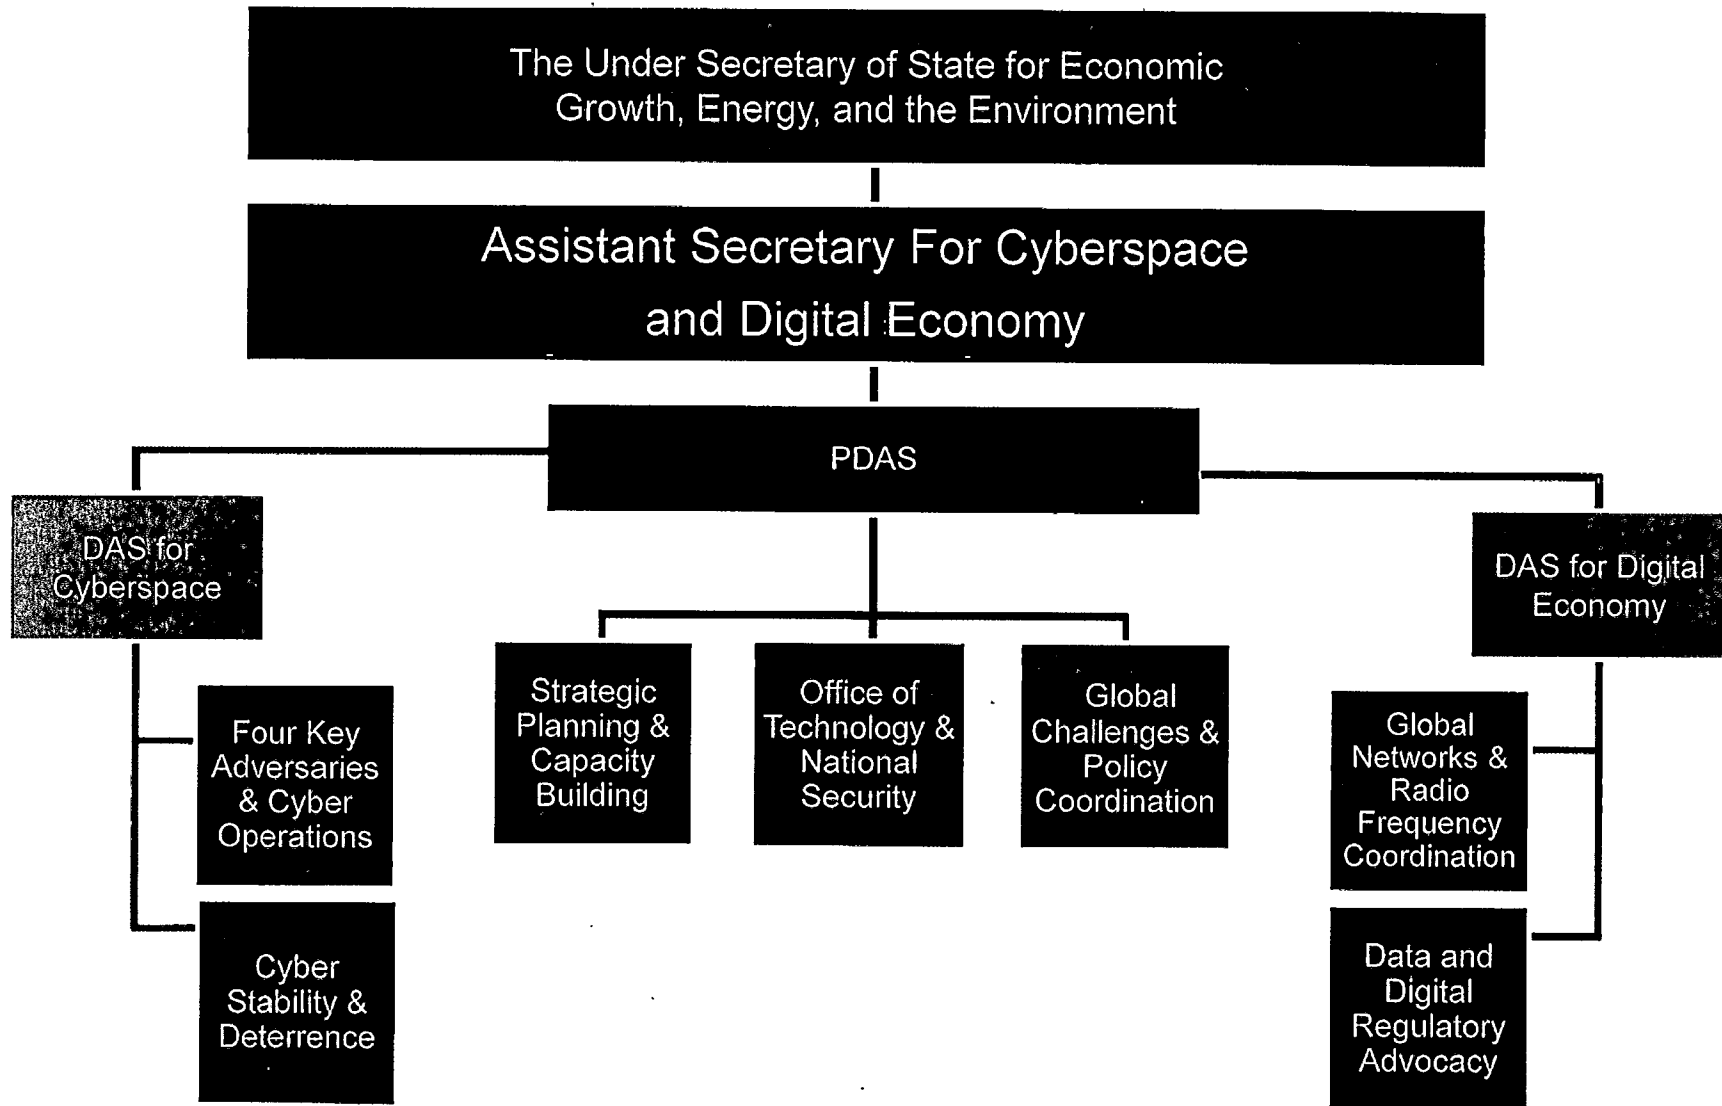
The Under Secretary of State for Economic Growth, Energy, and the Environment

Assistant Secretary For Cyberspace and Digital Economy

PDAS

DAS for Cyberspace

Four Key Adversaries & Cyber Operations

Cyber Stability & Deterrence

Strategic Planning & Capacity Building

Office of Technology & National Security

Global Challenges & Policy Coordination

DAS for Digital Economy

Global Networks & Radio Frequency Coordination

Data and Digital Regulatory Advocacy